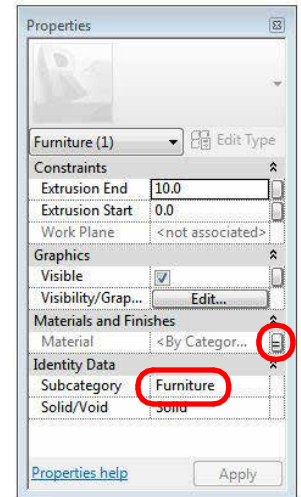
Properties

Furniture (1)

Edit Type

| Constraints | |
|---|---|
| Extrusion End | 10.0 |
| Extrusion Start | 0.0 |
| Work Plane | <not associated> |
| Graphics | |
| Visible | ✓ |
| Visibility/Grap... | Edit... |
| Materials and Finishes | |
| Material | <By Categor... |
| Identity Data | |
| Subcategory | Furniture |
| Solid/Void | Solid |

Properties help

Apply